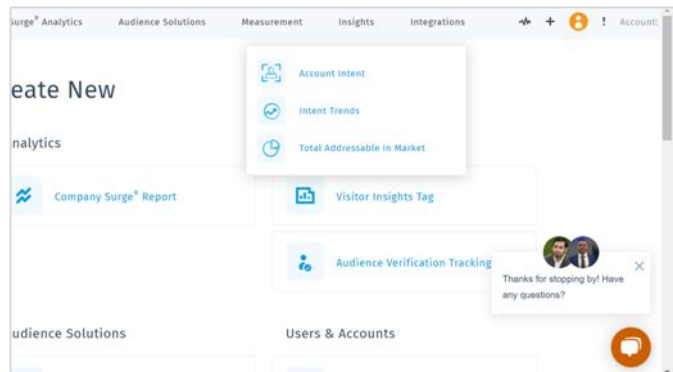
urge® Analytics Audience Solutions Measurement Insights Integrations

Account:

Account Intent

Intent Trends

Total Addressable In Market

eate New

nalytics

Company Surge® Report

Visitor Insights Tag

Audience Verification Tracking

Thanks for stopping by! Have any questions?

udience Solutions

Users & Accounts